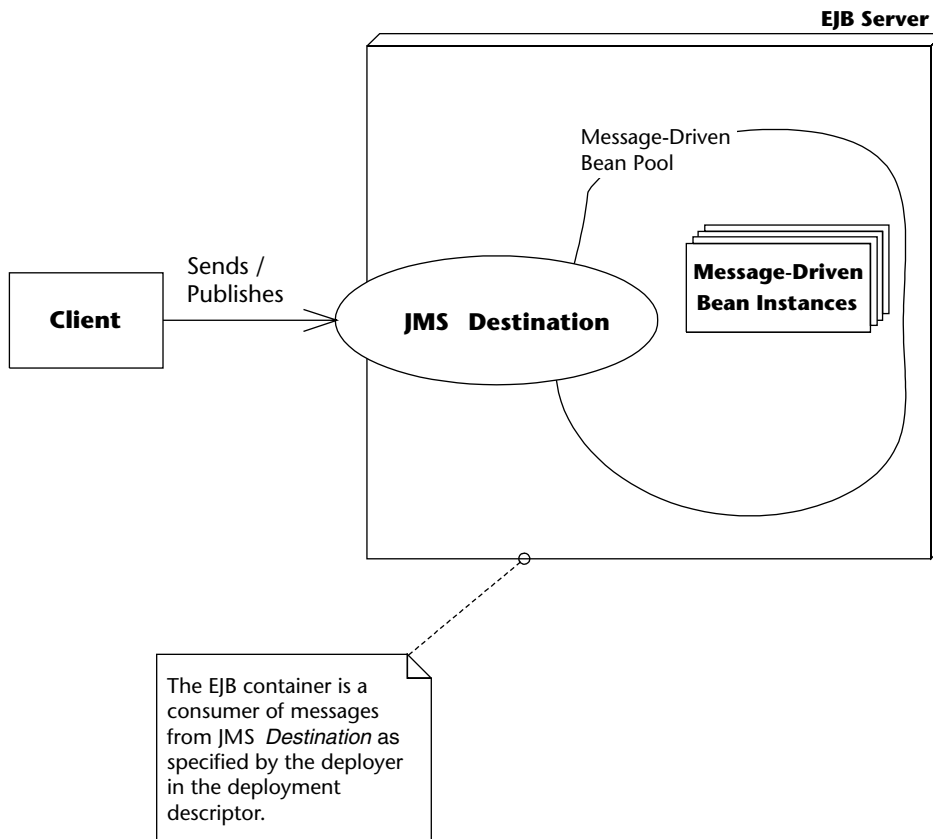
EJB Server

Message-Driven Bean Pool

Sends / Publishes

Client

JMS Destination

Message-Driven Bean Instances

The EJB container is a consumer of messages from JMS *Destination* as specified by the deployer in the deployment descriptor.